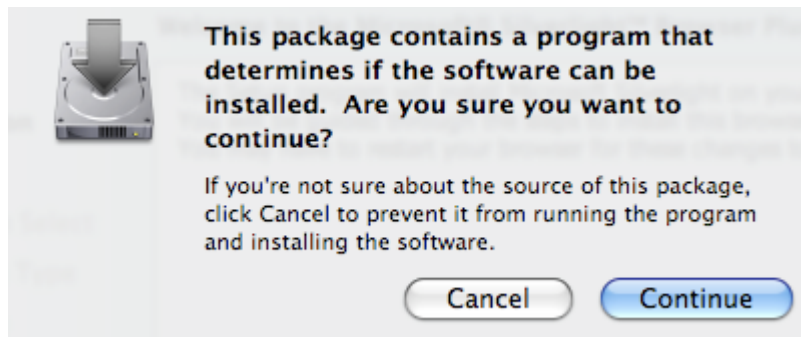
This package contains a program that determines if the software can be installed.  Are you sure you want to continue?

If you're not sure about the source of this package, click Cancel to prevent it from running the program and installing the software.

Cancel

Continue